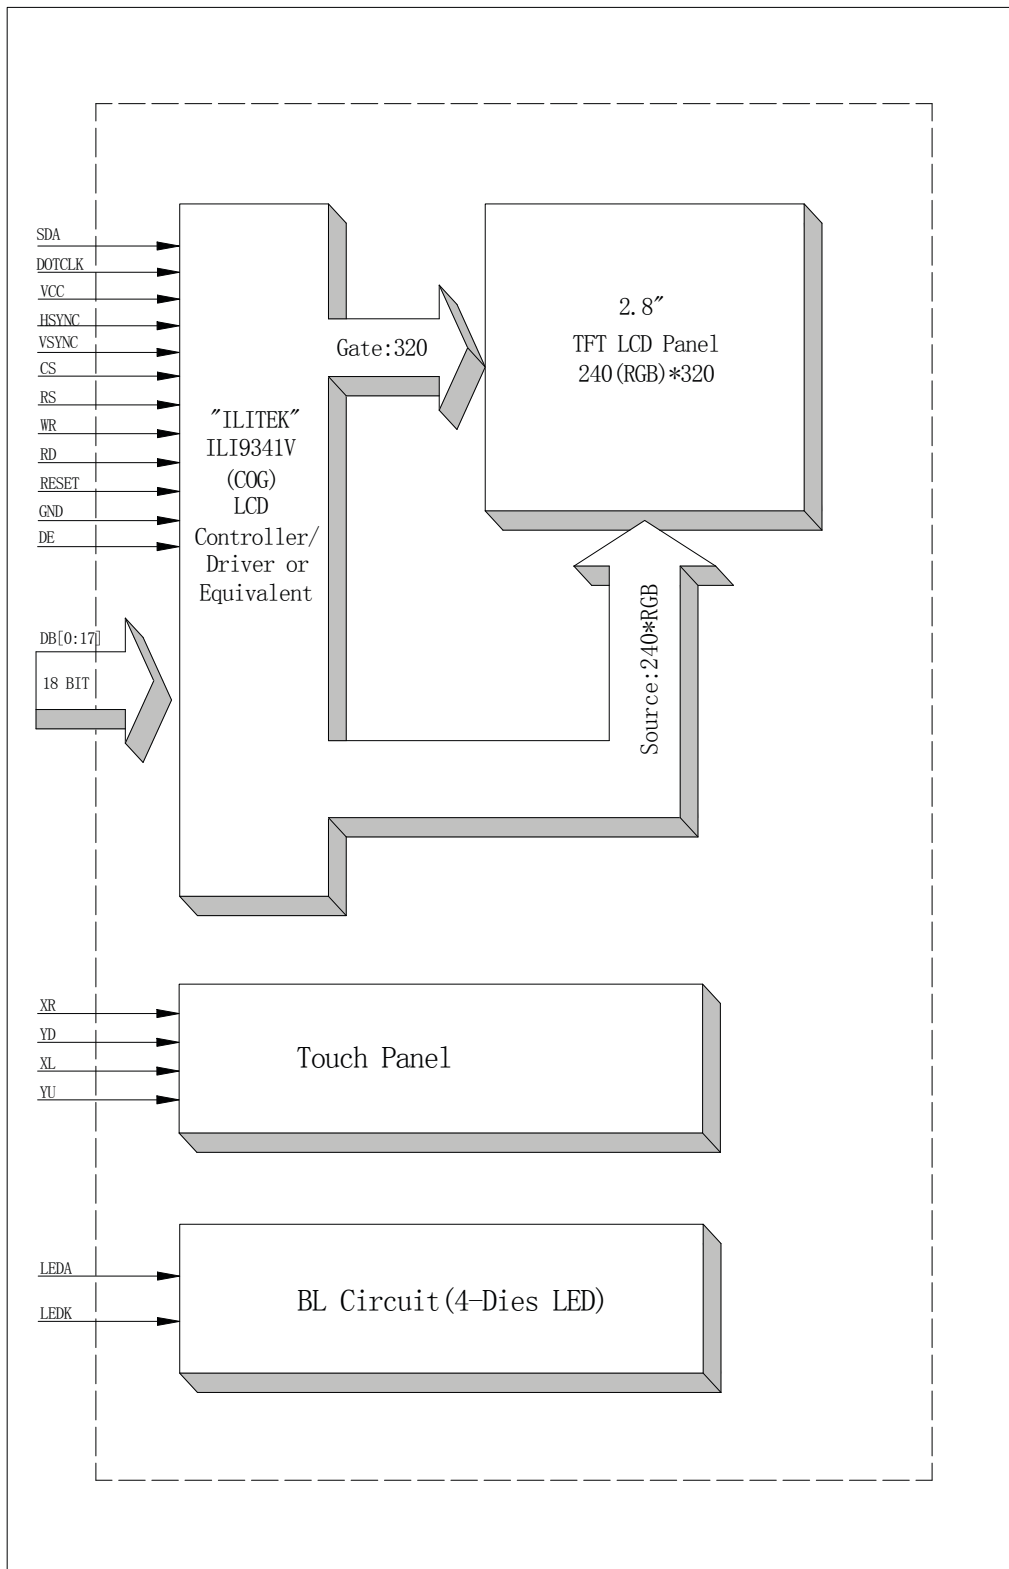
SDA
DOTCLK
VCC
HSYNC
VSYNC
CS
RS
WR
RD
RESET
GND
DE

DB[0:17]
18 BIT

"ILITEK"
ILI9341V
(COG)
LCD
Controller/
Driver or
Equivalent

Gate:320

2.8"
TFT LCD Panel
240(RGB)*320

Source:240*RGB

XR
YD
XL
YU

Touch Panel

LEDA
LEDK

BL Circuit(4-Dies LED)